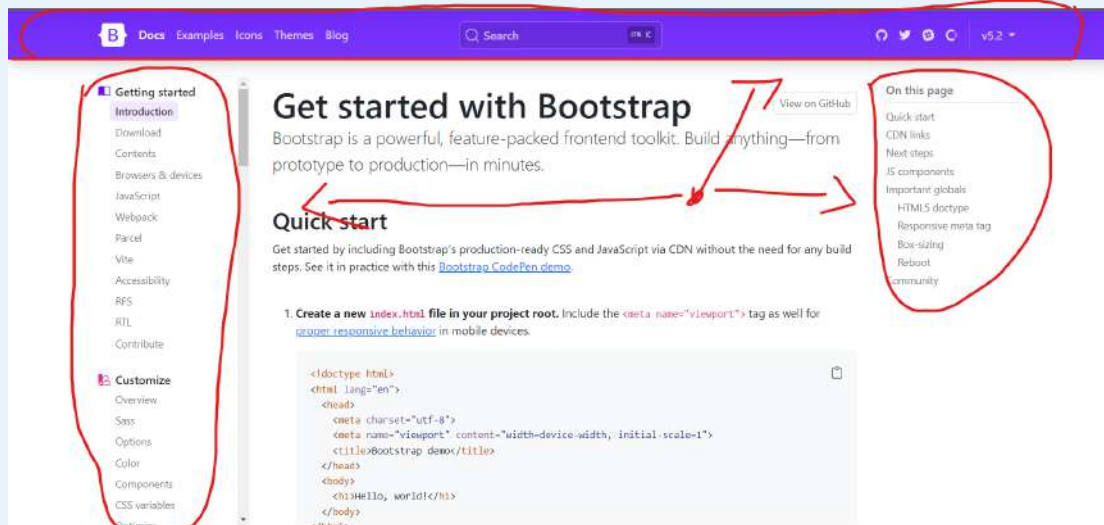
B Docs Examples Icons Themes Blog

Search ⌘K

v5.2

Getting started
Introduction
Download
Contents
Browsers & devices
JavaScript
Webpack
Parcel
Vite
Accessibility
RFS
RTL
Contribute

Customize
Overview
Sass
Options
Color
Components
CSS variables

Get started with Bootstrap

View on GitHub

Bootstrap is a powerful, feature-packed frontend toolkit. Build anything—from prototype to production—in minutes.

Quick start

Get started by including Bootstrap's production-ready CSS and JavaScript via CDN without the need for any build steps. See it in practice with this Bootstrap CodePen demo.

1. Create a new index.html file in your project root. Include the <meta name="viewport"> tag as well for proper responsive behavior in mobile devices.

<!doctype html>
<html lang="en">
<head>
<meta charset="utf-8">
<meta name="viewport" content="width=device-width, initial-scale=1">
<title>Bootstrap demo</title>
</head>
<body>
<h1>Hello, world!</h1>
</body>

On this page
Quick start
CDN links
Next steps
JS components
Important globals
HTML5 doctype
Responsive meta tag
Box-sizing
Reboot
Community